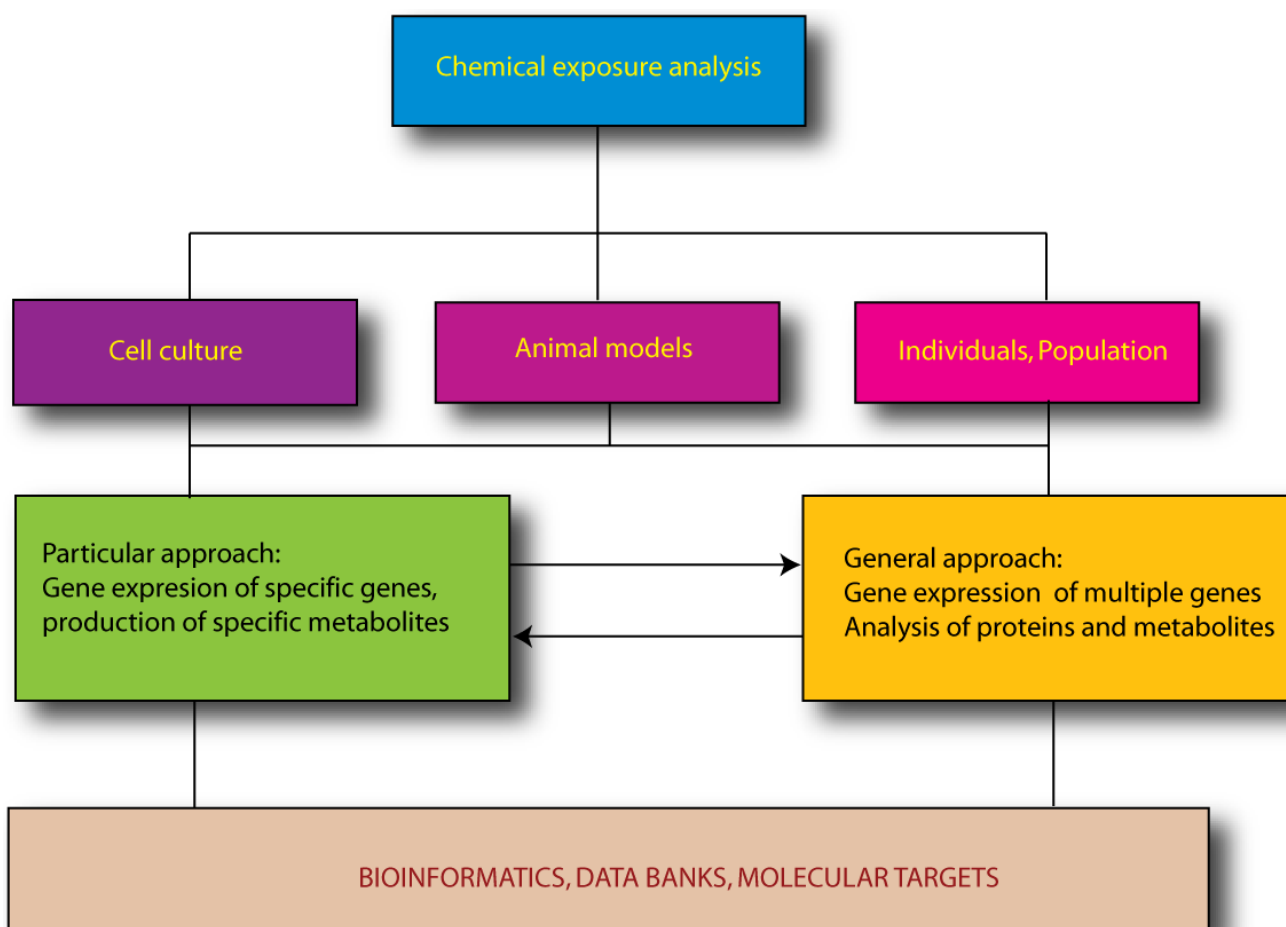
Chemical exposure analysis

Cell culture

Animal models

Individuals, Population

Particular approach:
Gene expresion of specific genes, production of specific metabolites

General approach:
Gene expression of multiple genes
Analysis of proteins and metabolites

BIOINFORMATICS, DATA BANKS, MOLECULAR TARGETS